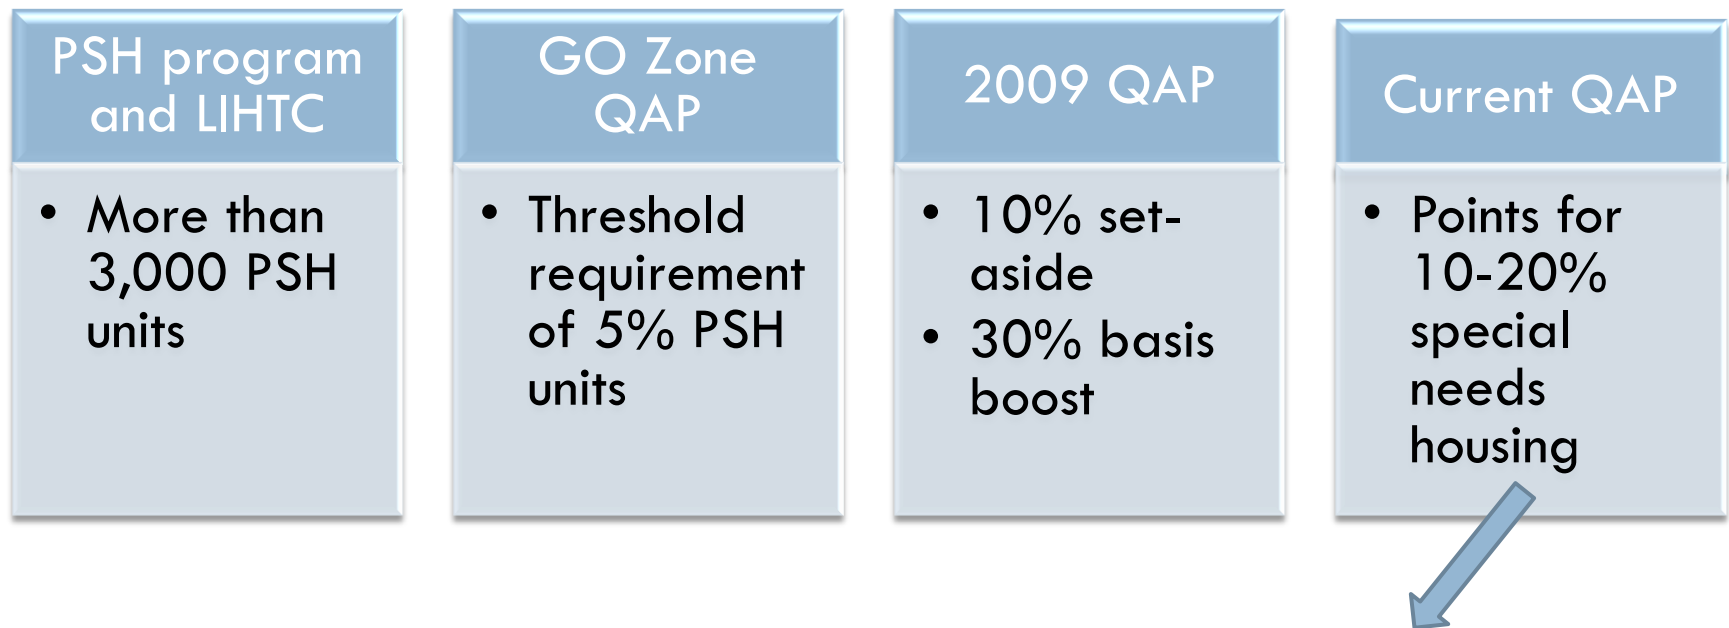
PSH program and LIHTC

• More than 3,000 PSH units

GO Zone QAP

• Threshold requirement of 5% PSH units

2009 QAP

• 10% set-aside
• 30% basis boost

Current QAP

• Points for 10-20% special needs housing